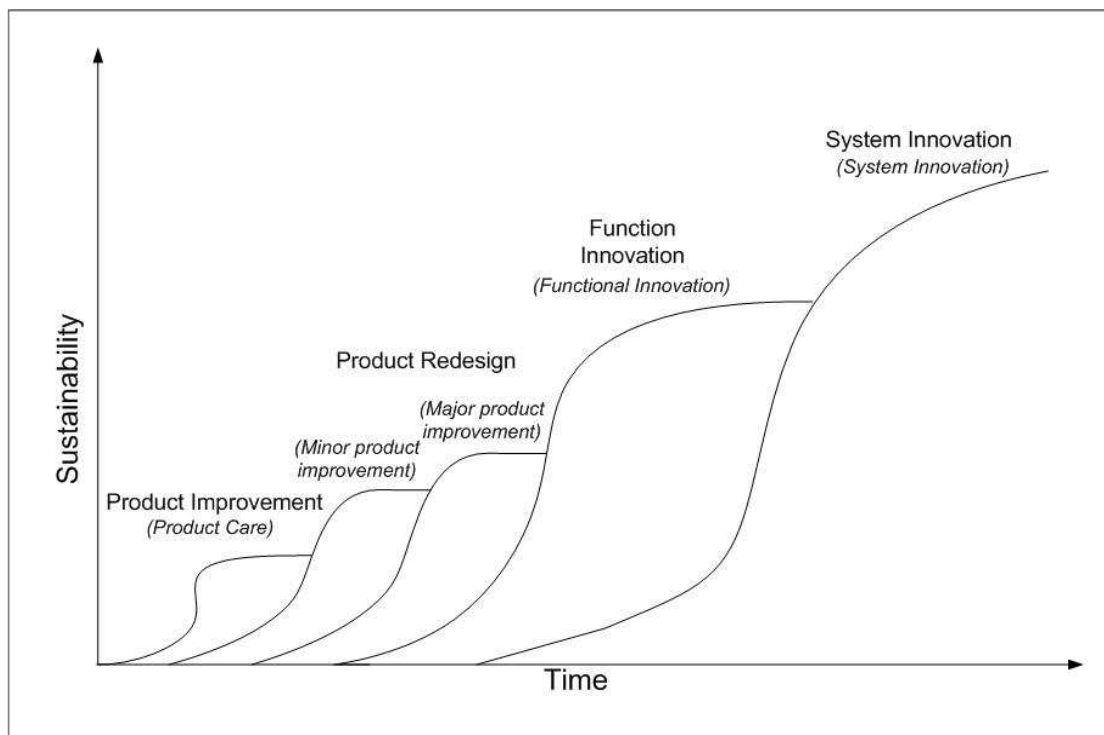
System Innovation
(System Innovation)

Function Innovation
(Functional Innovation)

Product Redesign

(Major product improvement)

(Minor product improvement)

Product Improvement
(Product Care)

Sustainability

Time